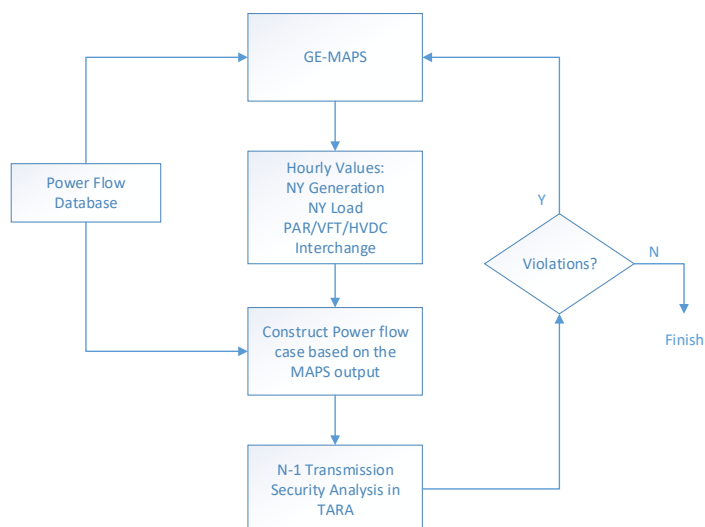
GE-MAPS

Power Flow Database

Hourly Values:
NY Generation
NY Load
PAR/VFT/HVDC
Interchange

Y

Violations?

N

Finish

Construct Power flow case based on the MAPS output

N-1 Transmission Security Analysis in TARA